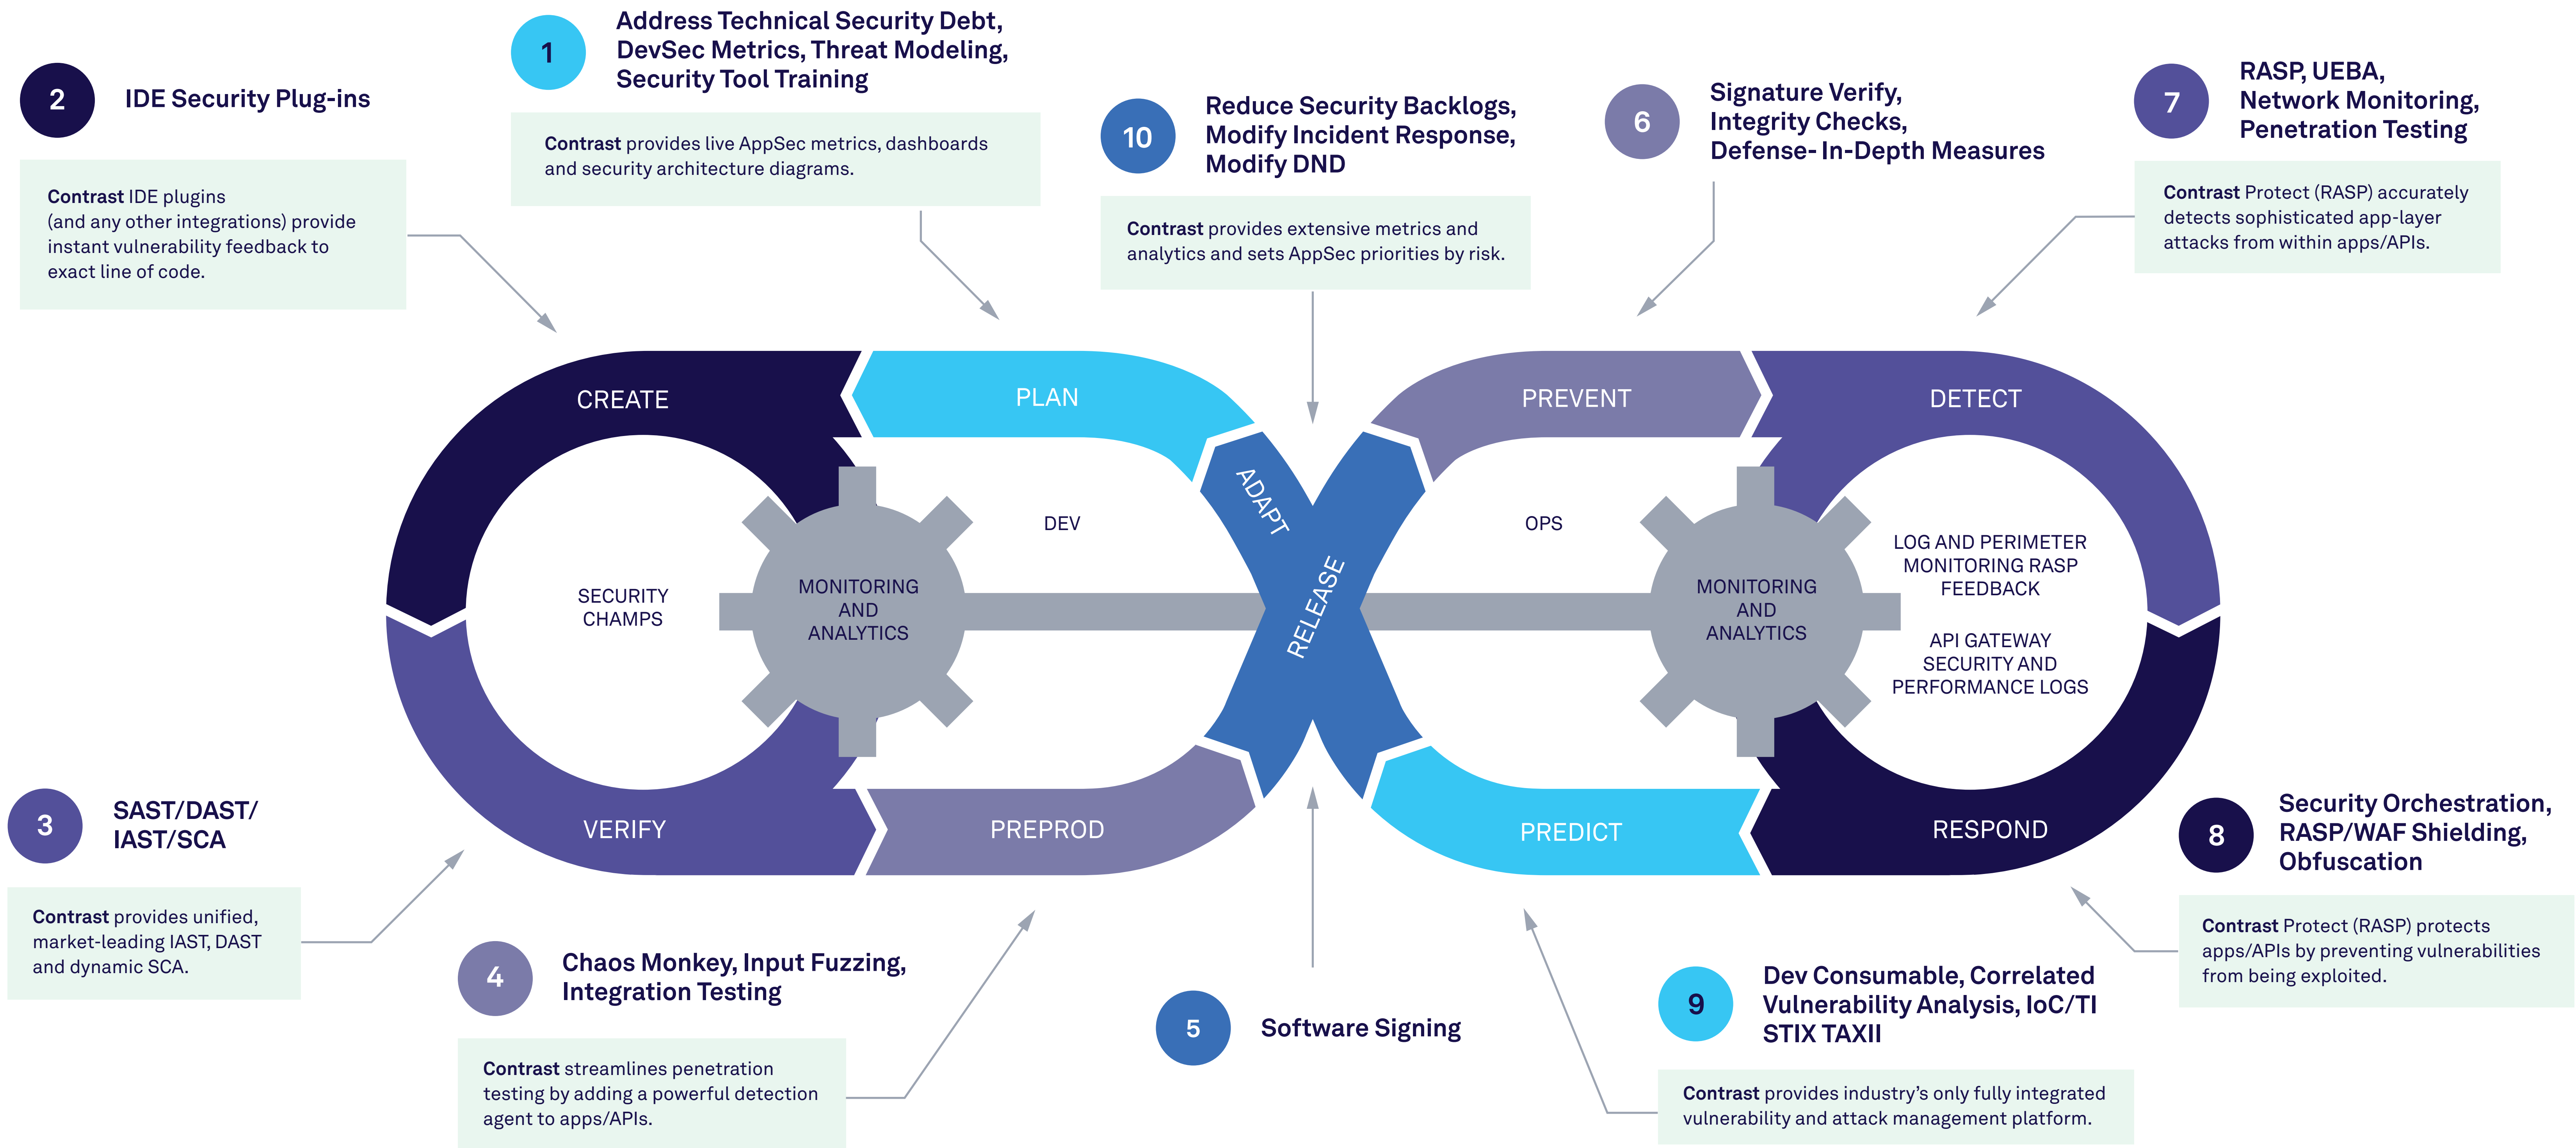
2 IDE Security Plug-ins

Contrast IDE plugins (and any other integrations) provide instant vulnerability feedback to exact line of code.

1 Address Technical Security Debt, DevSec Metrics, Threat Modeling, Security Tool Training

Contrast provides live AppSec metrics, dashboards and security architecture diagrams.

10 Reduce Security Backlogs, Modify Incident Response, Modify DND

Contrast provides extensive metrics and analytics and sets AppSec priorities by risk.

6 Signature Verify, Integrity Checks, Defense- In-Depth Measures

7 RASP, UEBA, Network Monitoring, Penetration Testing

Contrast Protect (RASP) accurately detects sophisticated app-layer attacks from within apps/APIs.

CREATE

PLAN

PREVENT

DETECT

DEV

OPS

ADAPT

RELEASE

SECURITY CHAMPS

MONITORING AND ANALYTICS

MONITORING AND ANALYTICS

LOG AND PERIMETER MONITORING RASP FEEDBACK

API GATEWAY SECURITY AND PERFORMANCE LOGS

VERIFY

PREPROD

PREDICT

RESPOND

3 SAST/DAST/ IAST/SCA

Contrast provides unified, market-leading IAST, DAST and dynamic SCA.

4 Chaos Monkey, Input Fuzzing, Integration Testing

Contrast streamlines penetration testing by adding a powerful detection agent to apps/APIs.

5 Software Signing

9 Dev Consumable, Correlated Vulnerability Analysis, IoC/TI STIX TAXII

Contrast provides industry's only fully integrated vulnerability and attack management platform.

8 Security Orchestration, RASP/WAF Shielding, Obfuscation

Contrast Protect (RASP) protects apps/APIs by preventing vulnerabilities from being exploited.